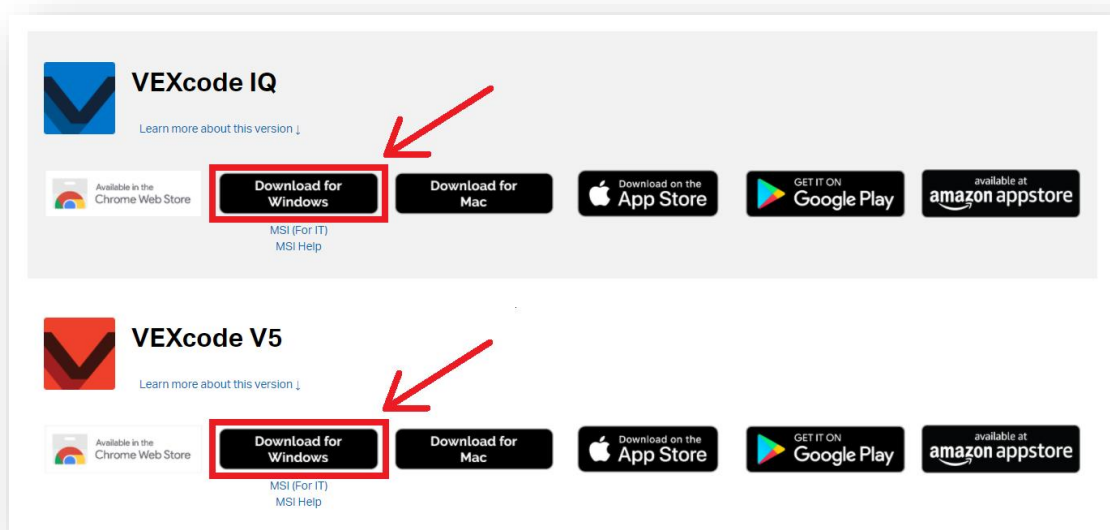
VEXcode IQ

Learn more about this version ↓

Available in the Chrome Web Store

Download for Windows

MSI (For IT)
MSI Help

Download for Mac

Download on the App Store

GET IT ON Google Play

available at amazon appstore

VEXcode V5

Learn more about this version ↓

Available in the Chrome Web Store

Download for Windows

MSI (For IT)
MSI Help

Download for Mac

Download on the App Store

GET IT ON Google Play

available at amazon appstore